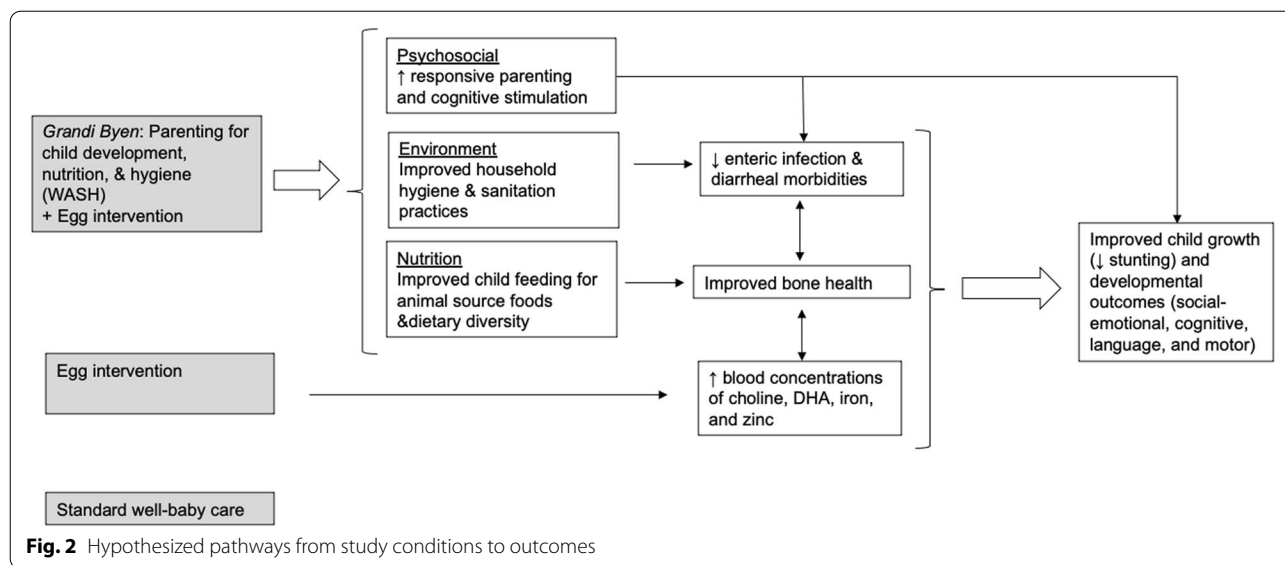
Grandi Byen: Parenting for child development, nutrition, & hygiene (WASH) + Egg intervention

Psychosocial
↑ responsive parenting and cognitive stimulation

Environment
Improved household hygiene & sanitation practices

Nutrition
Improved child feeding for animal source foods &dietary diversity

↓ enteric infection & diarrheal morbidities

Improved bone health

Egg intervention

↑ blood concentrations of choline, DHA, iron, and zinc

Improved child growth (↓ stunting) and developmental outcomes (social-emotional, cognitive, language, and motor)

Standard well-baby care

Fig. 2 Hypothesized pathways from study conditions to outcomes